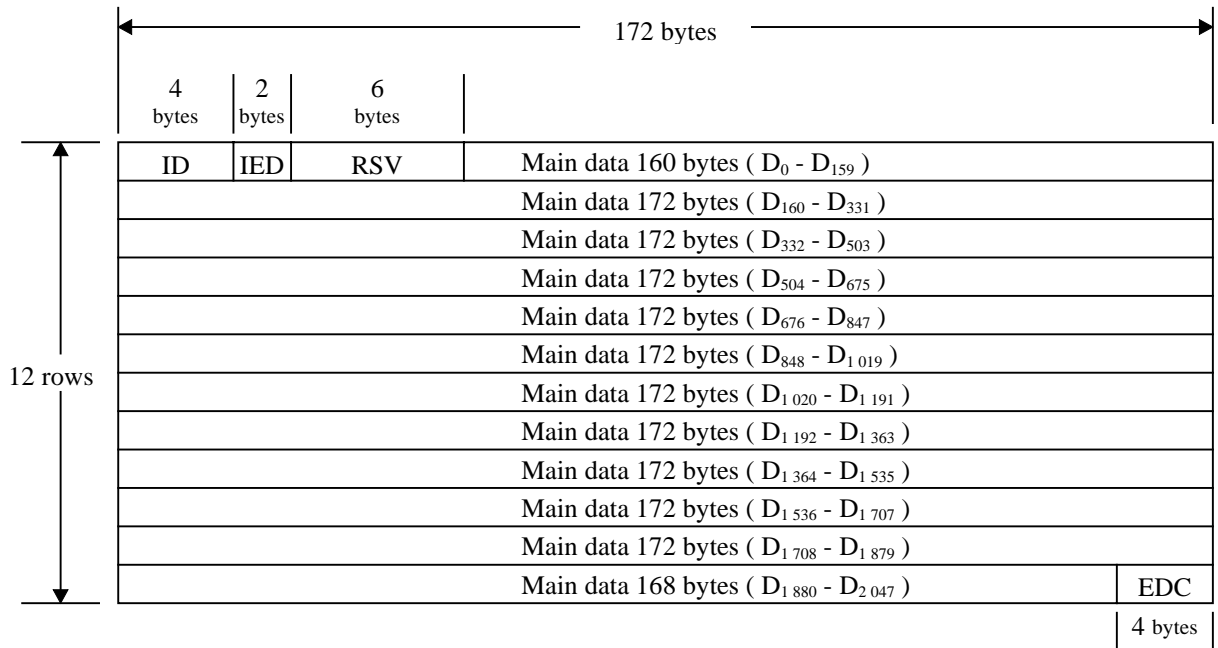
172 bytes

4 bytes | 2 bytes | 6 bytes

12 rows

| ID | IED | RSV | Main data 160 bytes ( $D_0$ - $D_{159}$ ) |
|---|---|---|---|
| | | | Main data 172 bytes ( $D_{160}$ - $D_{331}$ ) |
| | | | Main data 172 bytes ( $D_{332}$ - $D_{503}$ ) |
| | | | Main data 172 bytes ( $D_{504}$ - $D_{675}$ ) |
| | | | Main data 172 bytes ( $D_{676}$ - $D_{847}$ ) |
| | | | Main data 172 bytes ( $D_{848}$ - $D_{1\,019}$ ) |
| | | | Main data 172 bytes ( $D_{1\,020}$ - $D_{1\,191}$ ) |
| | | | Main data 172 bytes ( $D_{1\,192}$ - $D_{1\,363}$ ) |
| | | | Main data 172 bytes ( $D_{1\,364}$ - $D_{1\,535}$ ) |
| | | | Main data 172 bytes ( $D_{1\,536}$ - $D_{1\,707}$ ) |
| | | | Main data 172 bytes ( $D_{1\,708}$ - $D_{1\,879}$ ) |
| | | | Main data 168 bytes ( $D_{1\,880}$ - $D_{2\,047}$ ) EDC |

4 bytes